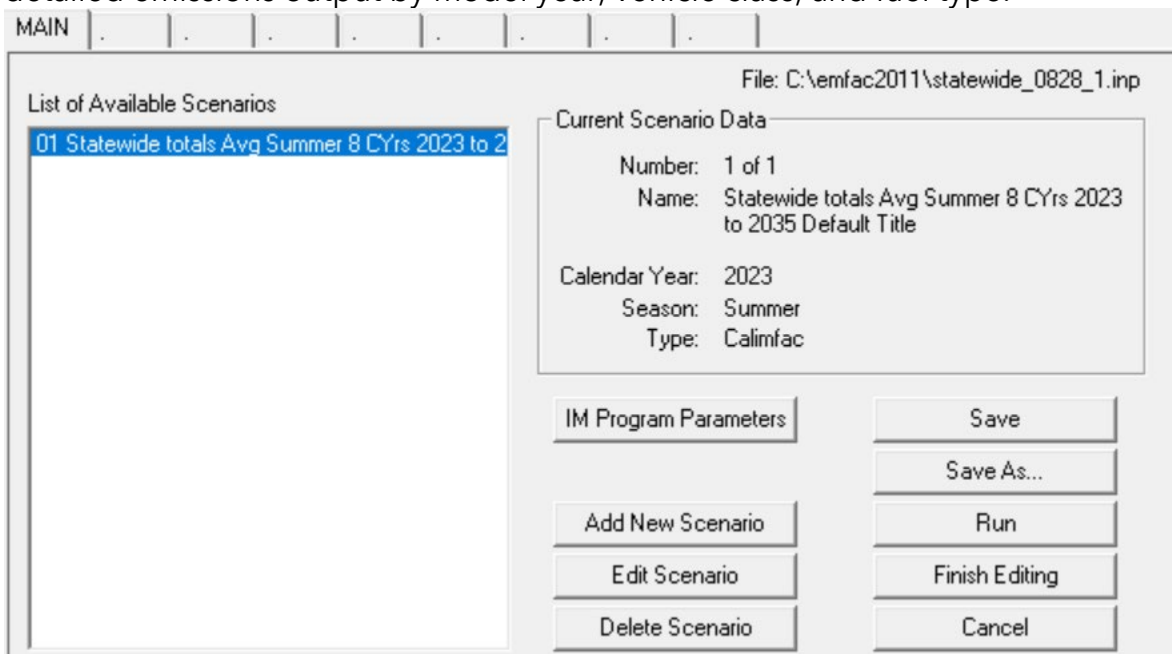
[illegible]

MAIN | . | . | . | . | . | . | . | .

File: C:\emfac2011\statewide_0828_1.inp

List of Available Scenarios

01 Statewide totals Avg Summer 8 CYrs 2023 to 2

Current Scenario Data

Number: 1 of 1
Name: Statewide totals Avg Summer 8 CYrs 2023 to 2035 Default Title

Calendar Year: 2023
Season: Summer
Type: Calimfac

IM Program Parameters

Save

Save As...

Add New Scenario

Run

Edit Scenario

Finish Editing

Delete Scenario

Cancel